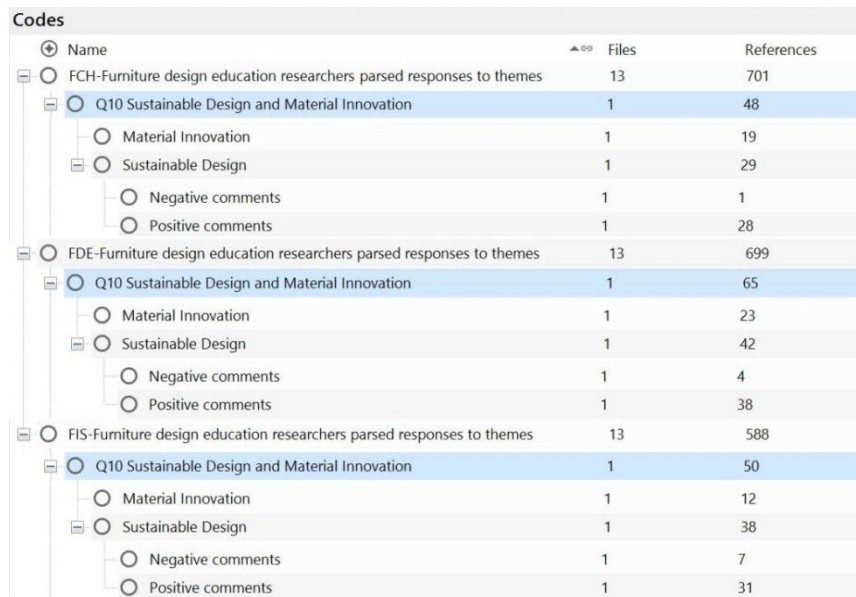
Codes

| Name | Files | References |
|---|---|---|
| FCH-Furniture design education researchers parsed responses to themes | 13 | 701 |
| Q10 Sustainable Design and Material Innovation | 1 | 48 |
| Material Innovation | 1 | 19 |
| Sustainable Design | 1 | 29 |
| Negative comments | 1 | 1 |
| Positive comments | 1 | 28 |
| FDE-Furniture design education researchers parsed responses to themes | 13 | 699 |
| Q10 Sustainable Design and Material Innovation | 1 | 65 |
| Material Innovation | 1 | 23 |
| Sustainable Design | 1 | 42 |
| Negative comments | 1 | 4 |
| Positive comments | 1 | 38 |
| FIS-Furniture design education researchers parsed responses to themes | 13 | 588 |
| Q10 Sustainable Design and Material Innovation | 1 | 50 |
| Material Innovation | 1 | 12 |
| Sustainable Design | 1 | 38 |
| Negative comments | 1 | 7 |
| Positive comments | 1 | 31 |